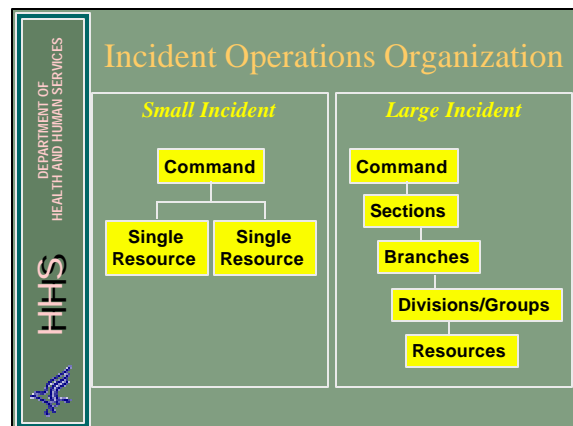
DEPARTMENT OF HEALTH AND HUMAN SERVICES

HHS

Incident Operations Organization

Small Incident

Command

Single Resource

Single Resource

Large Incident

Command

Sections

Branches

Divisions/Groups

Resources